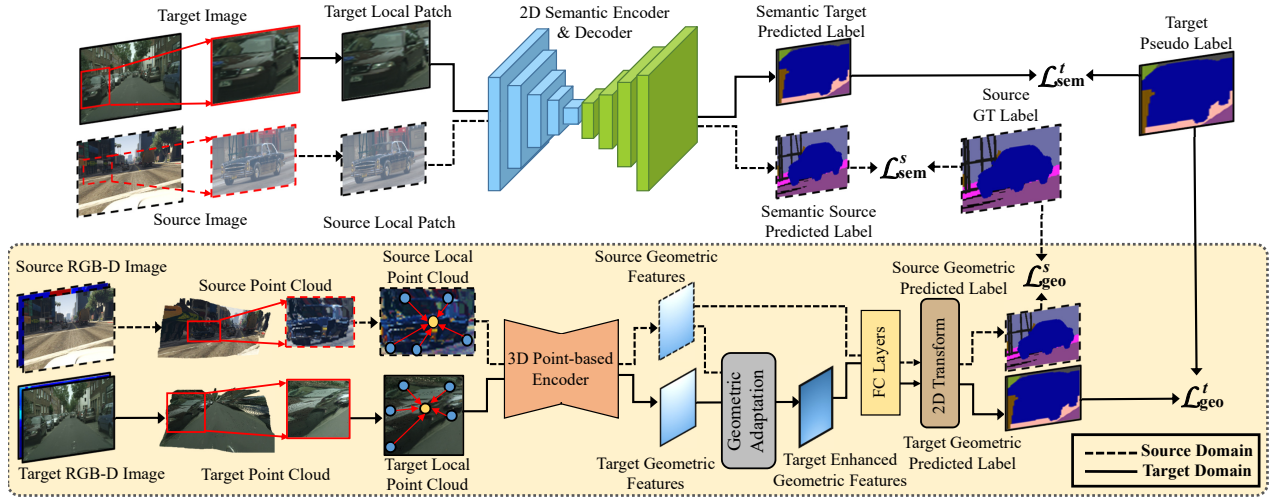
Target Image

Target Local Patch

2D Semantic Encoder & Decoder

Semantic Target Predicted Label

Target Pseudo Label

$\mathcal{L}_{\mathbf{sem}}^{t}$

Source GT Label

$\mathcal{L}_{\mathbf{sem}}^{s}$

Source Image

Source Local Patch

Semantic Source Predicted Label

Source RGB-D Image

Source Point Cloud

Source Local Point Cloud

Source Geometric Features

Source Geometric Predicted Label

$\mathcal{L}_{\mathbf{geo}}^{s}$

3D Point-based Encoder

Geometric Adaptation

FC Layers

2D Transform

$\mathcal{L}_{\mathbf{geo}}^{t}$

Target RGB-D Image

Target Point Cloud

Target Local Point Cloud

Target Geometric Features

Target Enhanced Geometric Features

Target Geometric Predicted Label

Source Domain

Target Domain